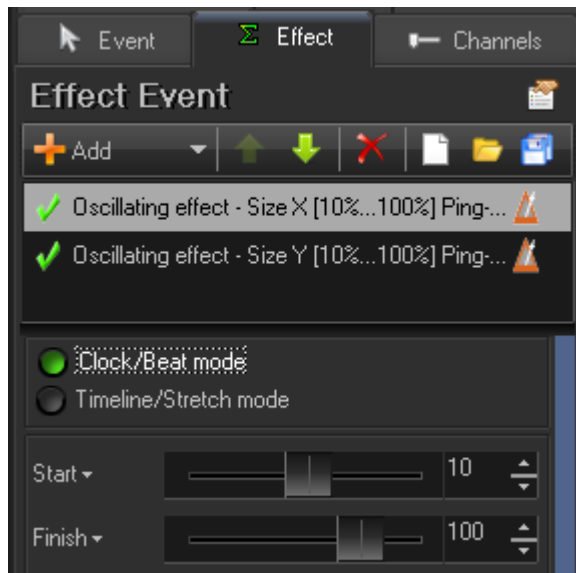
Event
Effect
Channels

Effect Event

Add

Oscillating effect - Size X [10%...100%] Ping-...
Oscillating effect - Size Y [10%...100%] Ping-...

Clock/Beat mode
Timeline/Stretch mode

Start
10

Finish
100